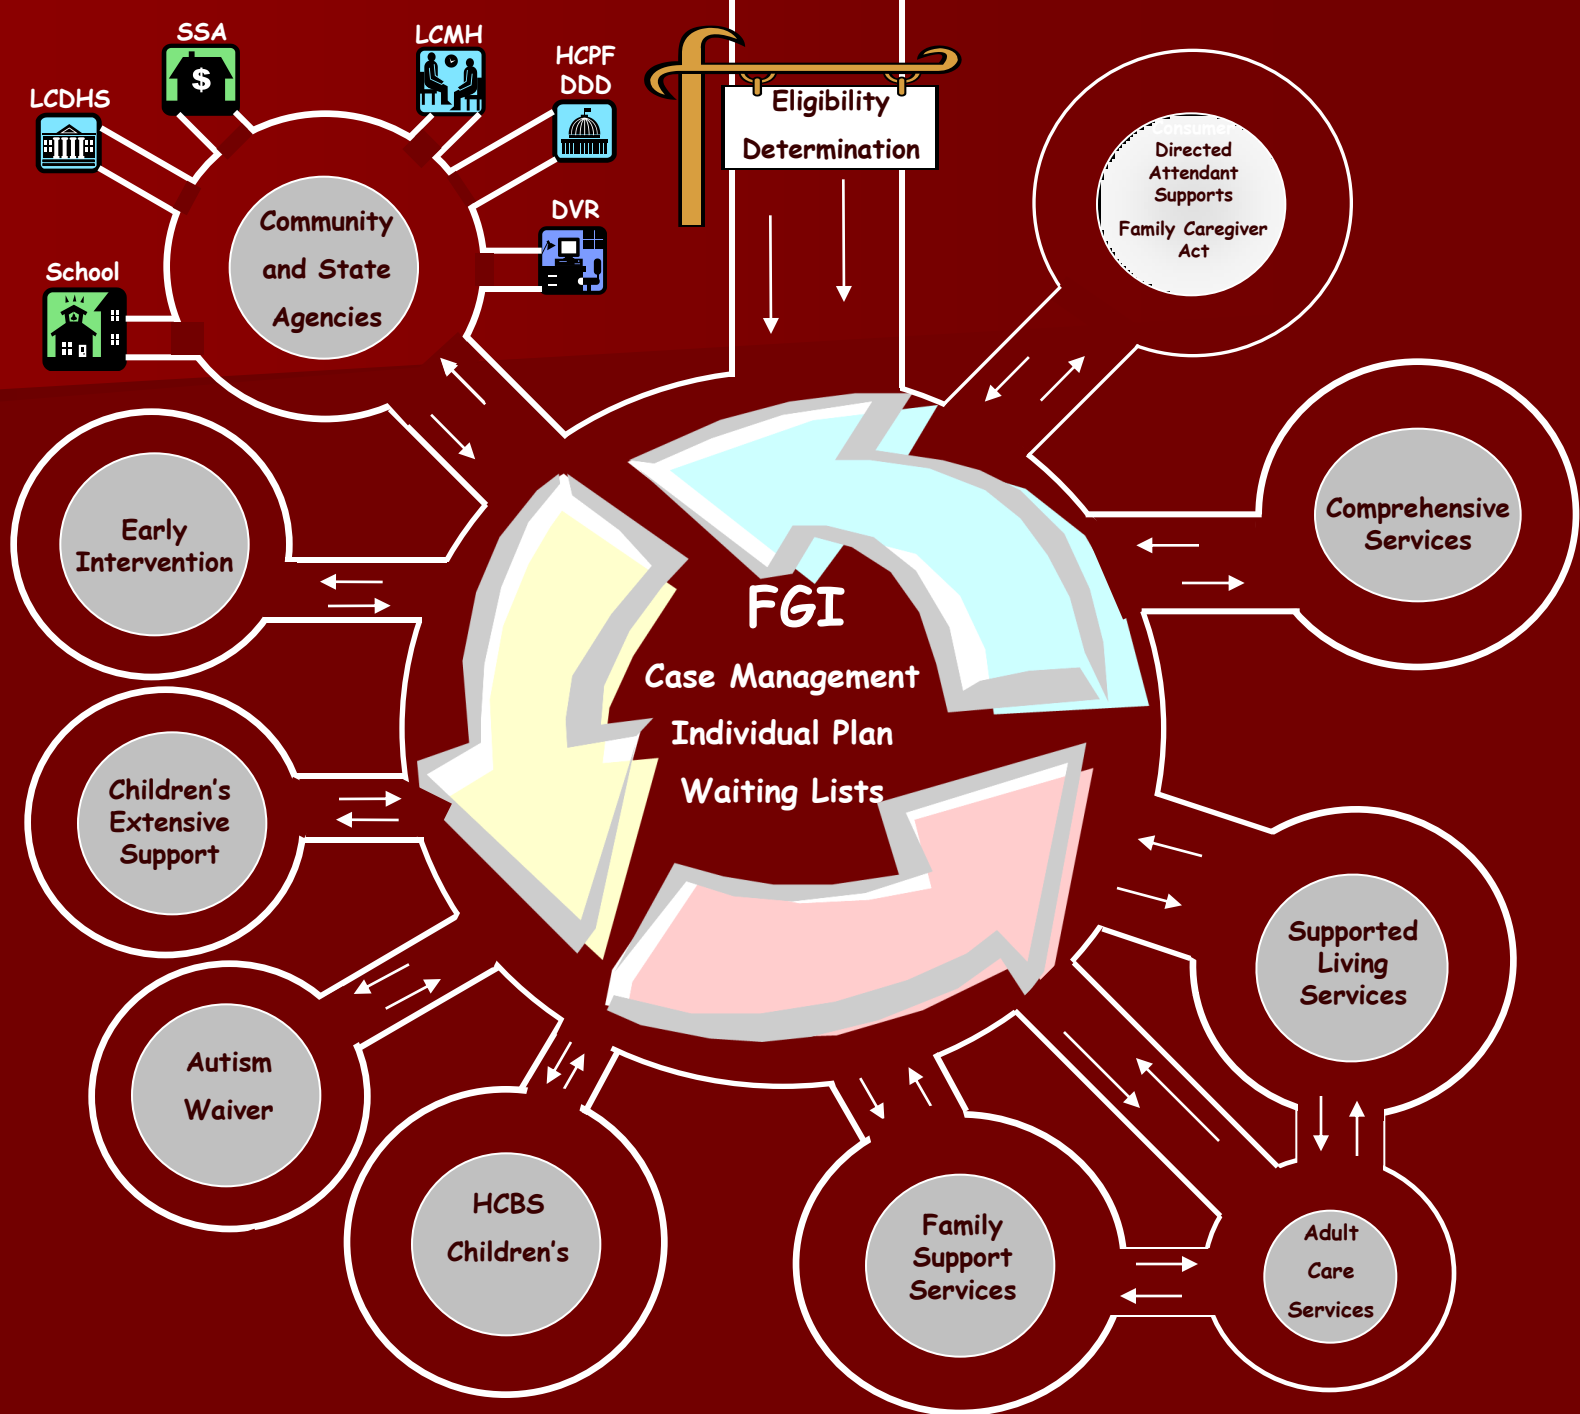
SSA

LCMH

HCPF
DDD

LCDHS

DVR

School

Community and State Agencies

Eligibility Determination

Consumer Directed Attendant Supports

Family Caregiver Act

Comprehensive Services

Early Intervention

FGI

Case Management

Individual Plan

Waiting Lists

Children's Extensive Support

Supported Living Services

Autism Waiver

HCBS Children's

Family Support Services

Adult Care Services